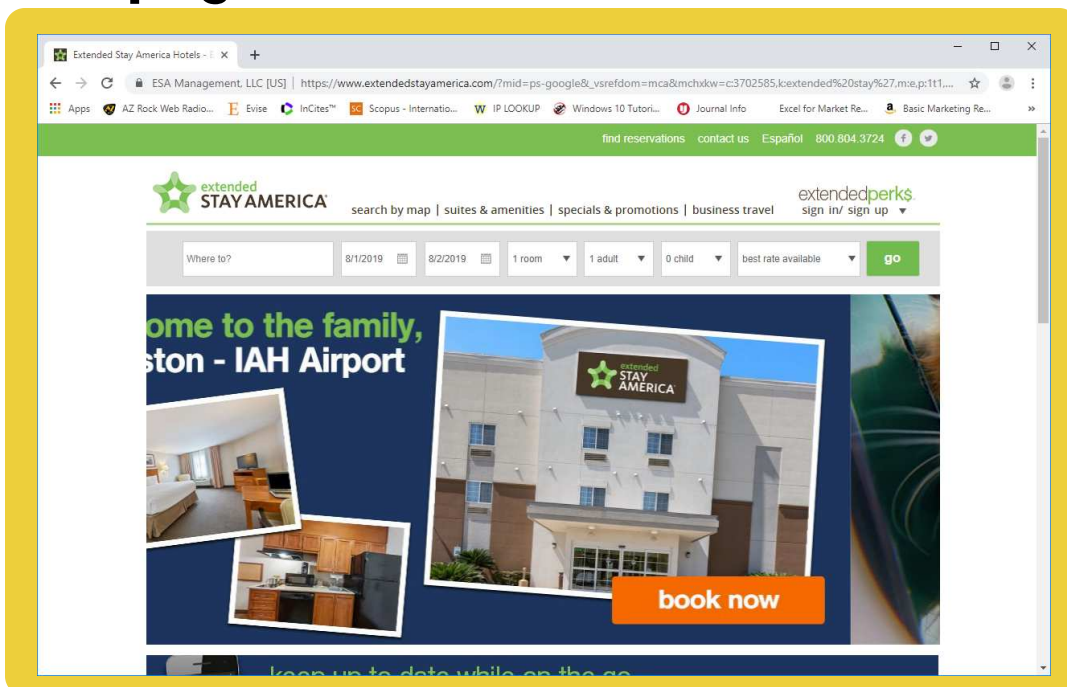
Extended Stay America Hotels - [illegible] ×  +

ESA Management, LLC [US] | https://www.extendedstayamerica.com/?mid=ps-google&_vsrefdom=mca&mchxkw=c:3702585,k:extended%20stay%27,m:e,p:1t1,...

Apps  AZ Rock Web Radio...  Evise  InCites™  Scopus - Internatio...  IP LOOKUP  Windows 10 Tutori...  Journal Info  Excel for Market Re...  Basic Marketing Re...  »

find reservations  contact us  Español  800.804.3724

extended STAY AMERICA

search by map | suites & amenities | specials & promotions | business travel

extendedperks
sign in/ sign up ▼

Where to?  8/1/2019  8/2/2019  1 room  1 adult  0 child  best rate available  go

ome to the family,
ston - IAH Airport

extended STAY AMERICA

book now

keep up to date while on the go